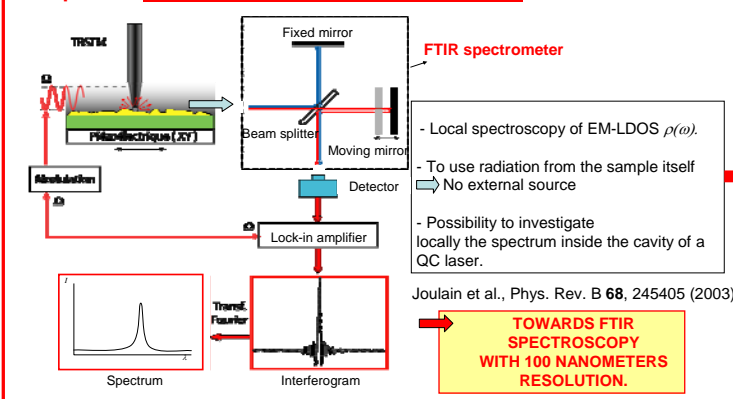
TRSTM

Ω

Piézoélectrique (XY)

Modulation

Ω

Fixed mirror

FTIR spectrometer

Beam splitter

Moving mirror

Detector

Ω

Lock-in amplifier

I

x

Spectrum

Transf. Fourier

Interferogram

- Local spectroscopy of EM-LDOS $\rho(\omega)$.

- To use radiation from the sample itself
No external source

- Possibility to investigate locally the spectrum inside the cavity of a QC laser.

Joulain et al., Phys. Rev. B **68**, 245405 (2003)

TOWARDS FTIR SPECTROSCOPY WITH 100 NANOMETERS RESOLUTION.